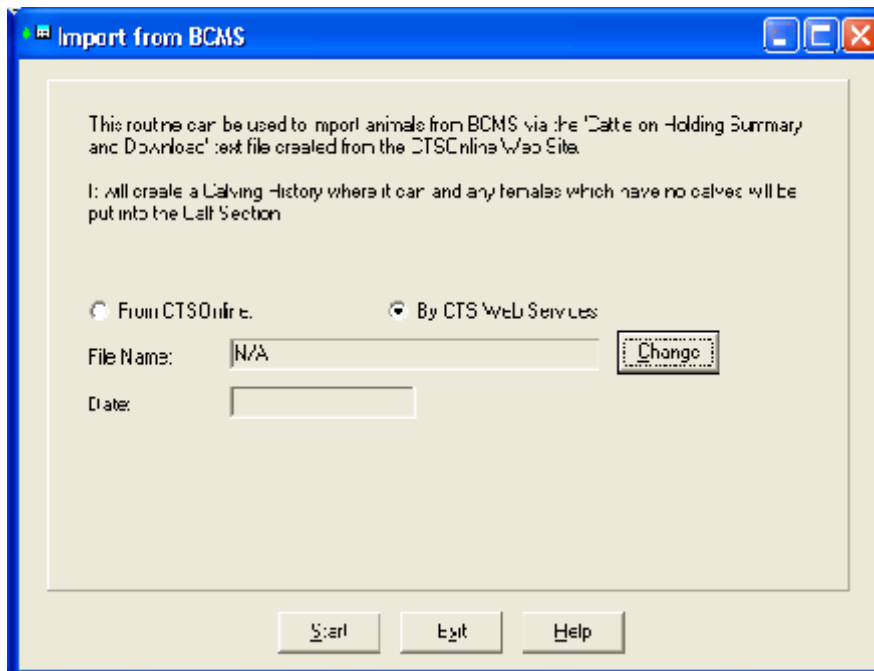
Import from BCMS

This routine can be used to import animals from BCMS via the 'Cattle on Holding Summary and Download' text file created from the CTSOnline Web Site.

It will create a Calving History where it can and any females which have no calves will be put into the Calf Section

From CTSOnline

By CTS Web Services

File Name:

N/A

Change

Date:

Start

Exit

Help